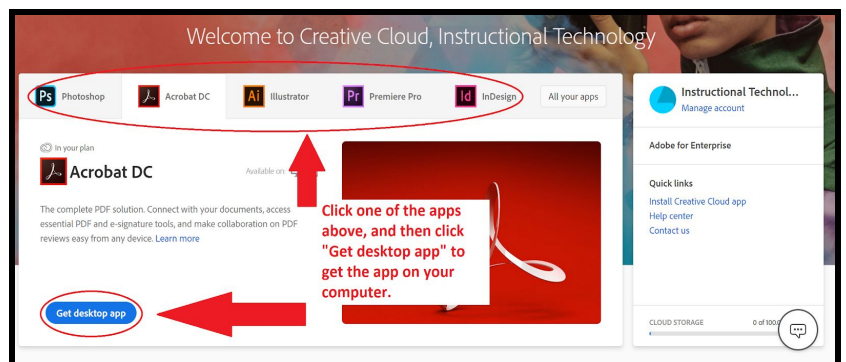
Welcome to Creative Cloud, Instructional Technology

Ps Photoshop
Acrobat DC
Ai Illustrator
Pr Premiere Pro
Id InDesign
All your apps

Instructional Technol...
Manage account

Adobe for Enterprise

Quick links
Install Creative Cloud app
Help center
Contact us

In your plan
Acrobat DC
Available on

The complete PDF solution. Connect with your documents, access essential PDF and e-signature tools, and make collaboration on PDF reviews easy from any device. Learn more

Click one of the apps above, and then click "Get desktop app" to get the app on your computer.

Get desktop app

CLOUD STORAGE
0 of 100